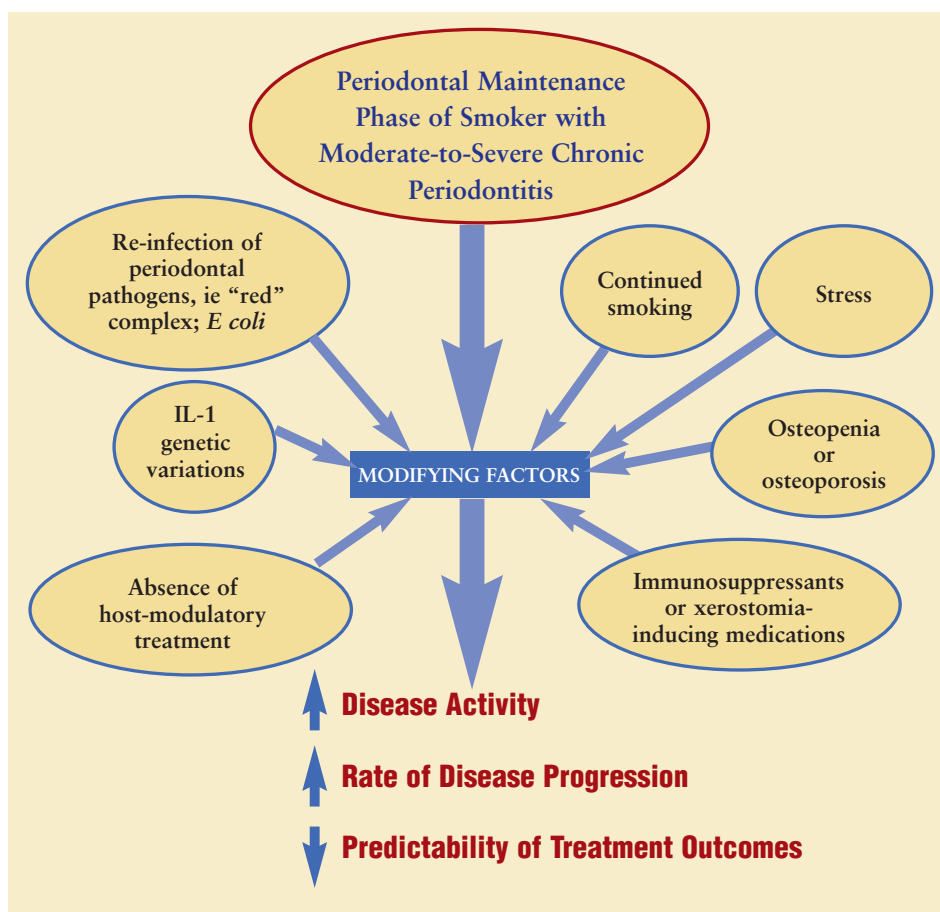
Periodontal Maintenance Phase of Smoker with Moderate-to-Severe Chronic Periodontitis

Re-infection of periodontal pathogens, ie "red" complex; *E coli*

Continued smoking

Stress

IL-1 genetic variations

MODIFYING FACTORS

Osteopenia or osteoporosis

Absence of host-modulatory treatment

Immunosuppressants or xerostomia-inducing medications

Disease Activity

Rate of Disease Progression

Predictability of Treatment Outcomes